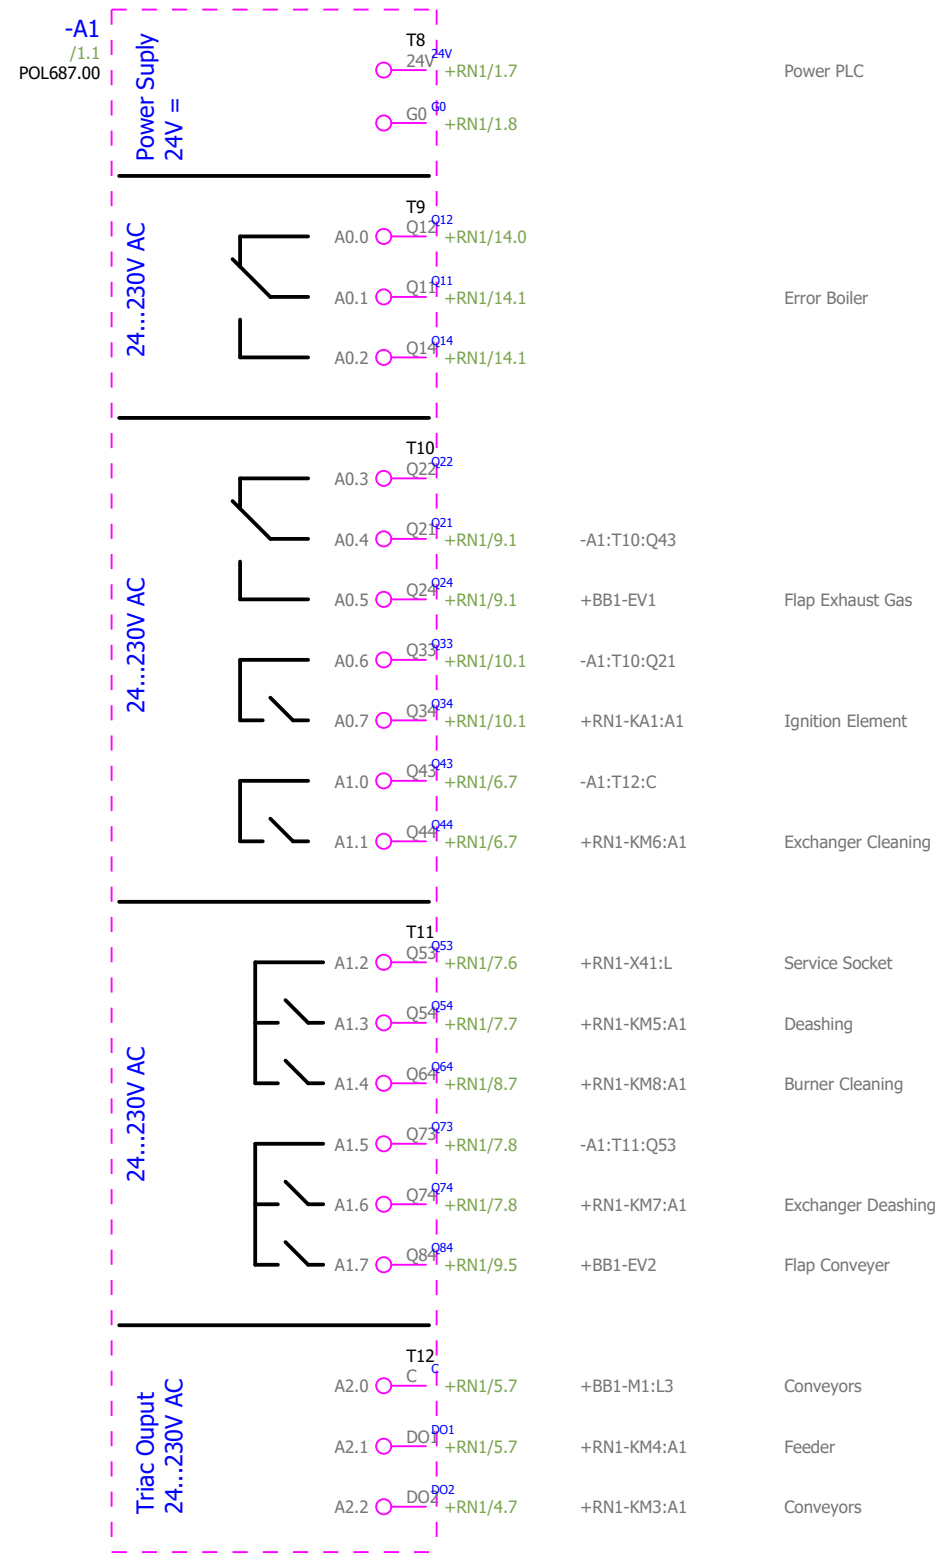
-A1
/1.1
POL687.00

Power Suply
24V =

T8
24V 24V +RN1/1.7 Power PLC
G0 G0 +RN1/1.8

24...230V AC

T9
A0.0 Q12 Q12 +RN1/14.0
A0.1 Q11 Q11 +RN1/14.1 Error Boiler
A0.2 Q14 Q14 +RN1/14.1

24...230V AC

T10
A0.3 Q22 Q22
A0.4 Q21 Q21 +RN1/9.1 -A1:T10:Q43
A0.5 Q24 Q24 +RN1/9.1 +BB1-EV1 Flap Exhaust Gas
A0.6 Q33 Q33 +RN1/10.1 -A1:T10:Q21
A0.7 Q34 Q34 +RN1/10.1 +RN1-KA1:A1 Ignition Element
A1.0 Q43 Q43 +RN1/6.7 -A1:T12:C
A1.1 Q44 Q44 +RN1/6.7 +RN1-KM6:A1 Exchanger Cleaning

24...230V AC

T11
A1.2 Q53 Q53 +RN1/7.6 +RN1-X41:L Service Socket
A1.3 Q54 Q54 +RN1/7.7 +RN1-KM5:A1 Deashing
A1.4 Q64 Q64 +RN1/8.7 +RN1-KM8:A1 Burner Cleaning
A1.5 Q73 Q73 +RN1/7.8 -A1:T11:Q53
A1.6 Q74 Q74 +RN1/7.8 +RN1-KM7:A1 Exchanger Deashing
A1.7 Q84 Q84 +RN1/9.5 +BB1-EV2 Flap Conveyer

Triac Ouput
24...230V AC

T12
A2.0 C C +RN1/5.7 +BB1-M1:L3 Conveyors
A2.1 DO1 DO1 +RN1/5.7 +RN1-KM4:A1 Feeder
A2.2 DO2 DO2 +RN1/4.7 +RN1-KM3:A1 Conveyors